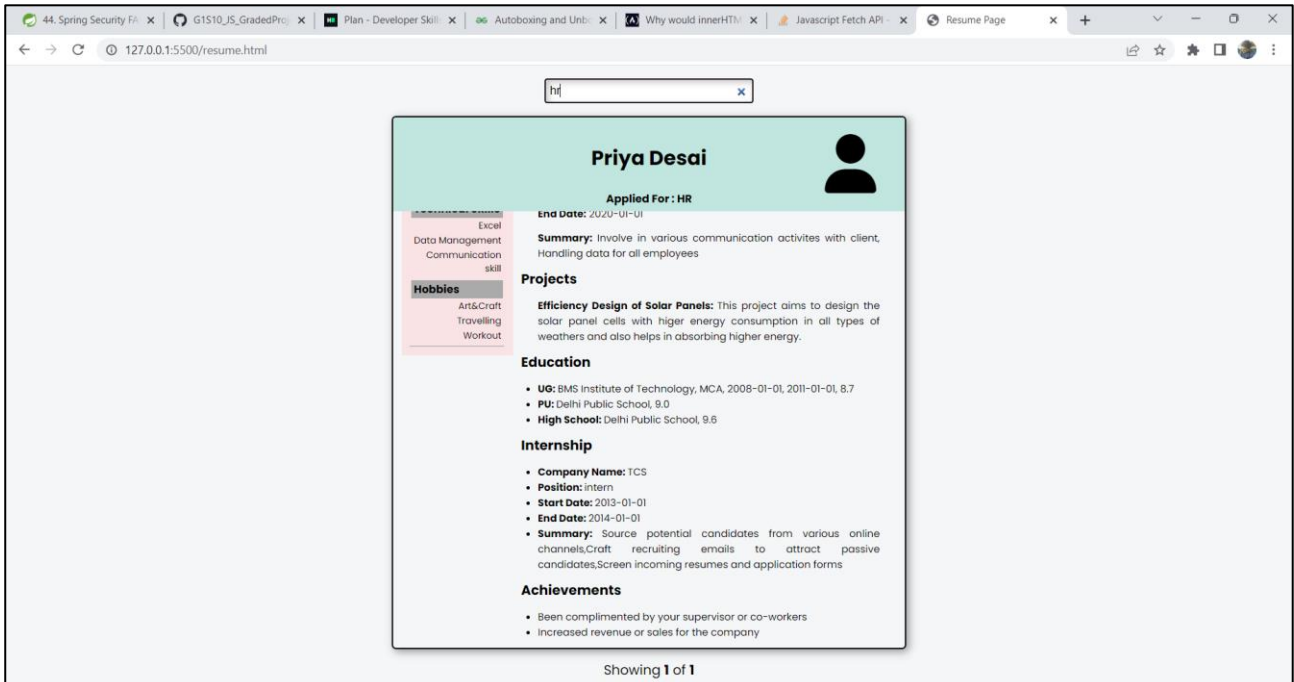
44. Spring Security FA × G1S10_JS_GradedProj × Plan - Developer Skill × Autoboxing and Unbo × Why would innerHTM × Javascript Fetch API × Resume Page × +

127.0.0.1:5500/resume.html

hr ×

Priya Desai

Applied For : HR

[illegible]
Excel
Data Management
Communication skill

Hobbies
Art&Craft
Travelling
Workout

End Date: 2020-01-01

Summary: Involve in various communication activites with client, Handling data for all employees

Projects

Efficiency Design of Solar Panels: This project aims to design the solar panel cells with higer energy consumption in all types of weathers and also helps in absorbing higher energy.

Education

- UG: BMS Institute of Technology, MCA, 2008-01-01, 2011-01-01, 8.7
- PU: Delhi Public School, 9.0
- High School: Delhi Public School, 9.6

Internship

- Company Name: TCS
- Position: intern
- Start Date: 2013-01-01
- End Date: 2014-01-01
- Summary: Source potential candidates from various online channels,Craft recruiting emails to attract passive candidates,Screen incoming resumes and application forms

Achievements

- Been complimented by your supervisor or co-workers
- Increased revenue or sales for the company

Showing 1 of 1